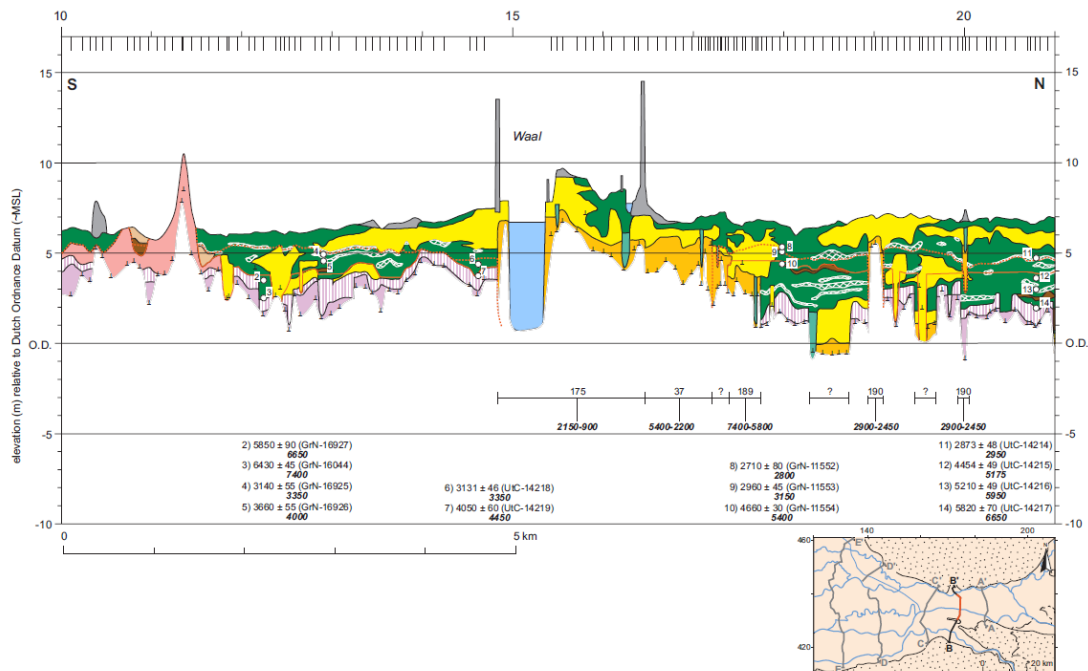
10 15 20

S N

15 10 5 O.D. -5 -10

Waal

elevation (m) relative to Dutch Ordnance Datum (~MSL)

1 2 3 4 5 6 7 8 9 10 11 12 13 14

175 37 ? 189 ? 190 ? 190

2150-900 5400-2200 7400-5800 2900-2450 2900-2450

2) 5850 ± 90 (GrN-16927)
6650
3) 6430 ± 45 (GrN-16044)
7400
4) 3140 ± 55 (GrN-16925)
3350
5) 3660 ± 55 (GrN-16926)
4000

6) 3131 ± 46 (UtC-14218)
3350
7) 4050 ± 60 (UtC-14219)
4450

8) 2710 ± 80 (GrN-11552)
2800
9) 2960 ± 45 (GrN-11553)
3150
10) 4660 ± 30 (GrN-11554)
5400

11) 2873 ± 48 (UtC-14214)
2950
12) 4454 ± 49 (UtC-14215)
5175
13) 5210 ± 49 (UtC-14216)
5950
14) 5820 ± 70 (UtC-14217)
6650

0 5 km

140 200
460
420
E' D' C' B' A'
B D C
20 km